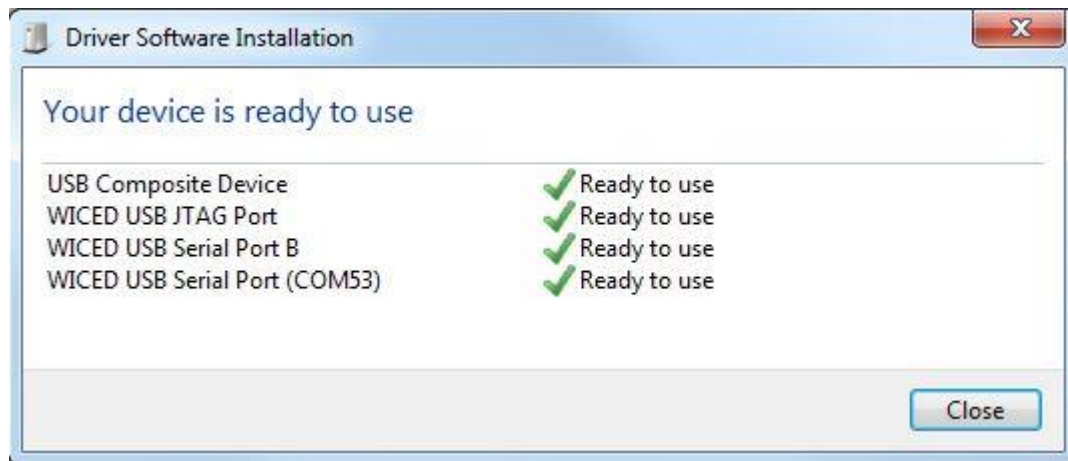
Driver Software Installation

Your device is ready to use

| | |
|---|---|
| USB Composite Device | Ready to use |
| WICED USB JTAG Port | Ready to use |
| WICED USB Serial Port B | Ready to use |
| WICED USB Serial Port (COM53) | Ready to use |

Close